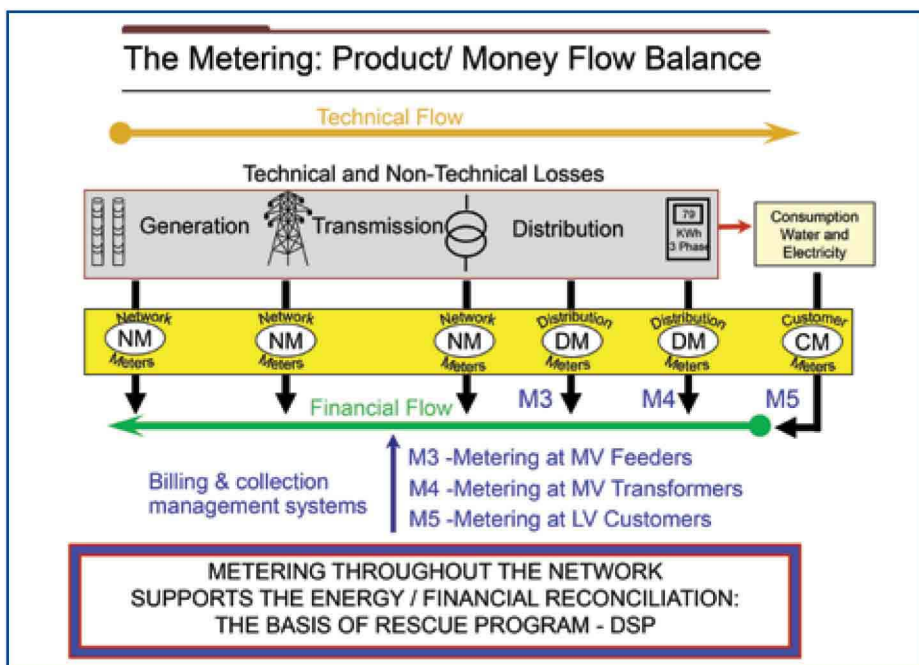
The Metering: Product/ Money Flow Balance

Technical Flow

Technical and Non-Technical Losses

Generation Transmission Distribution

79
KWh
3 Phase

Consumption Water and Electricity

Network NM Meters

Network NM Meters

Network NM Meters

Distribution DM Meters

Distribution DM Meters

Customer CM Meters

M3 M4 M5

Financial Flow

Billing & collection management systems

M3 -Metering at MV Feeders
M4 -Metering at MV Transformers
M5 -Metering at LV Customers

METERING THROUGHOUT THE NETWORK SUPPORTS THE ENERGY / FINANCIAL RECONCILIATION: THE BASIS OF RESCUE PROGRAM - DSP